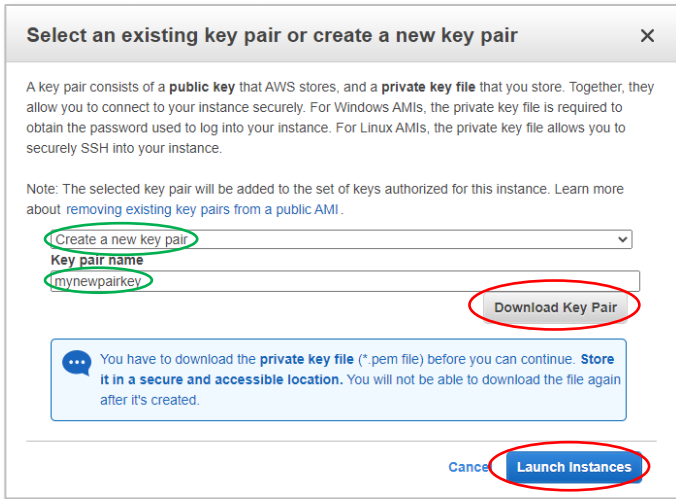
Select an existing key pair or create a new key pair

×

A key pair consists of a public key that AWS stores, and a private key file that you store. Together, they allow you to connect to your instance securely. For Windows AMIs, the private key file is required to obtain the password used to log into your instance. For Linux AMIs, the private key file allows you to securely SSH into your instance.

Note: The selected key pair will be added to the set of keys authorized for this instance. Learn more about removing existing key pairs from a public AMI.

Create a new key pair

Key pair name

mynewpairkey

Download Key Pair

You have to download the private key file (*.pem file) before you can continue. Store it in a secure and accessible location. You will not be able to download the file again after it's created.

Cancel

Launch Instances